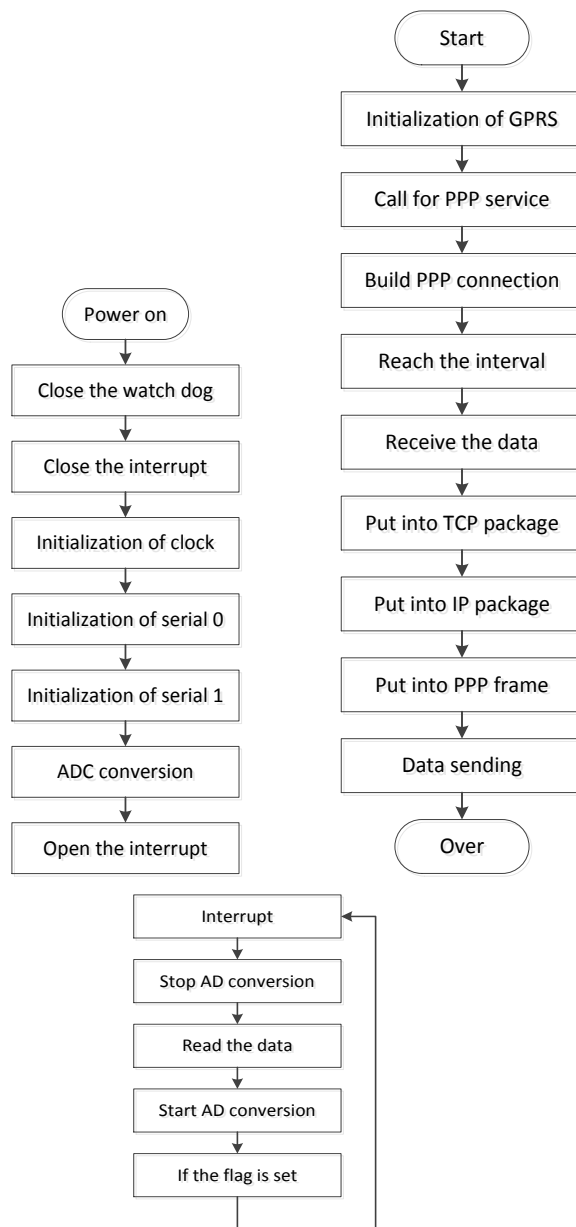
Start

Initialization of GPRS

Call for PPP service

Build PPP connection

Reach the interval

Receive the data

Put into TCP package

Put into IP package

Put into PPP frame

Data sending

Over

Power on

Close the watch dog

Close the interrupt

Initialization of clock

Initialization of serial 0

Initialization of serial 1

ADC conversion

Open the interrupt

Interrupt

Stop AD conversion

Read the data

Start AD conversion

If the flag is set